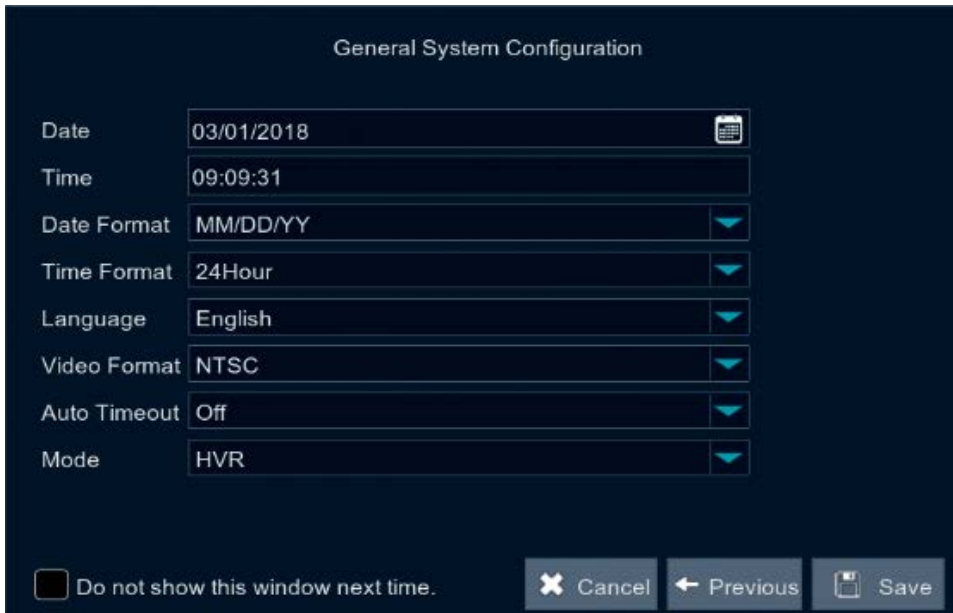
General System Configuration

Date 03/01/2018

Time 09:09:31

Date Format MM/DD/YY

Time Format 24Hour

Language English

Video Format NTSC

Auto Timeout Off

Mode HVR

Do not show this window next time.

Cancel

Previous

Save